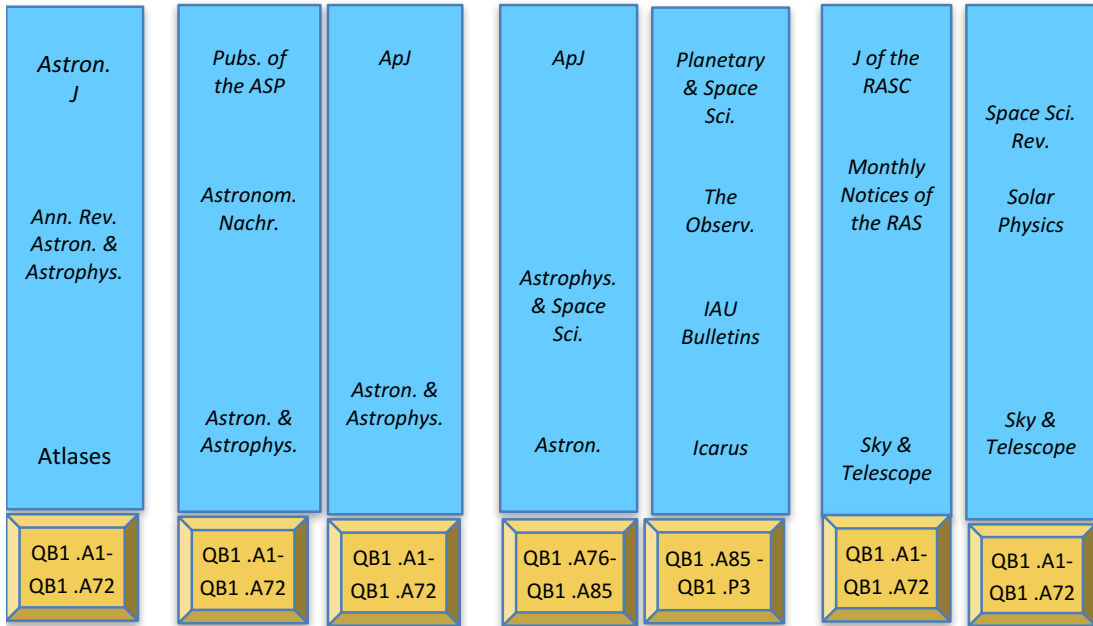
Astron. J

Ann. Rev. Astron. & Astrophys.

Atlases

QB1 .A1- QB1 .A72

Pubs. of the ASP

Astronom. Nachr.

Astron. & Astrophys.

QB1 .A1- QB1 .A72

ApJ

Astron. & Astrophys.

QB1 .A1- QB1 .A72

ApJ

Astrophys. & Space Sci.

Astron.

QB1 .A76- QB1 .A85

Planetary & Space Sci.

The Observ.

IAU Bulletins

Icarus

QB1 .A85 - QB1 .P3

J of the RASC

Monthly Notices of the RAS

Sky & Telescope

QB1 .A1- QB1 .A72

Space Sci. Rev.

Solar Physics

Sky & Telescope

QB1 .A1- QB1 .A72